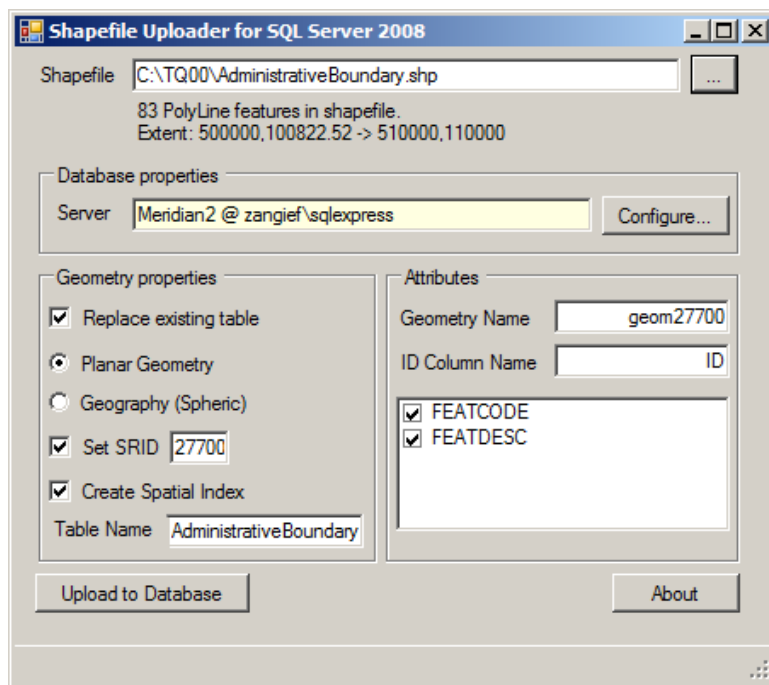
Shapefile Uploader for SQL Server 2008

Shapefile C:\TQ00\AdministrativeBoundary.shp ...

83 PolyLine features in shapefile.
Extent: 500000,100822.52 -> 510000,110000

Database properties

Server Meridian2 @ zangief\sqlexpress Configure...

Geometry properties

Replace existing table

Planar Geometry

Geography (Spheric)

Set SRID 27700

Create Spatial Index

Table Name AdministrativeBoundary

Attributes

Geometry Name geom27700

ID Column Name ID

FEATCODE
FEATDESC

Upload to Database

About